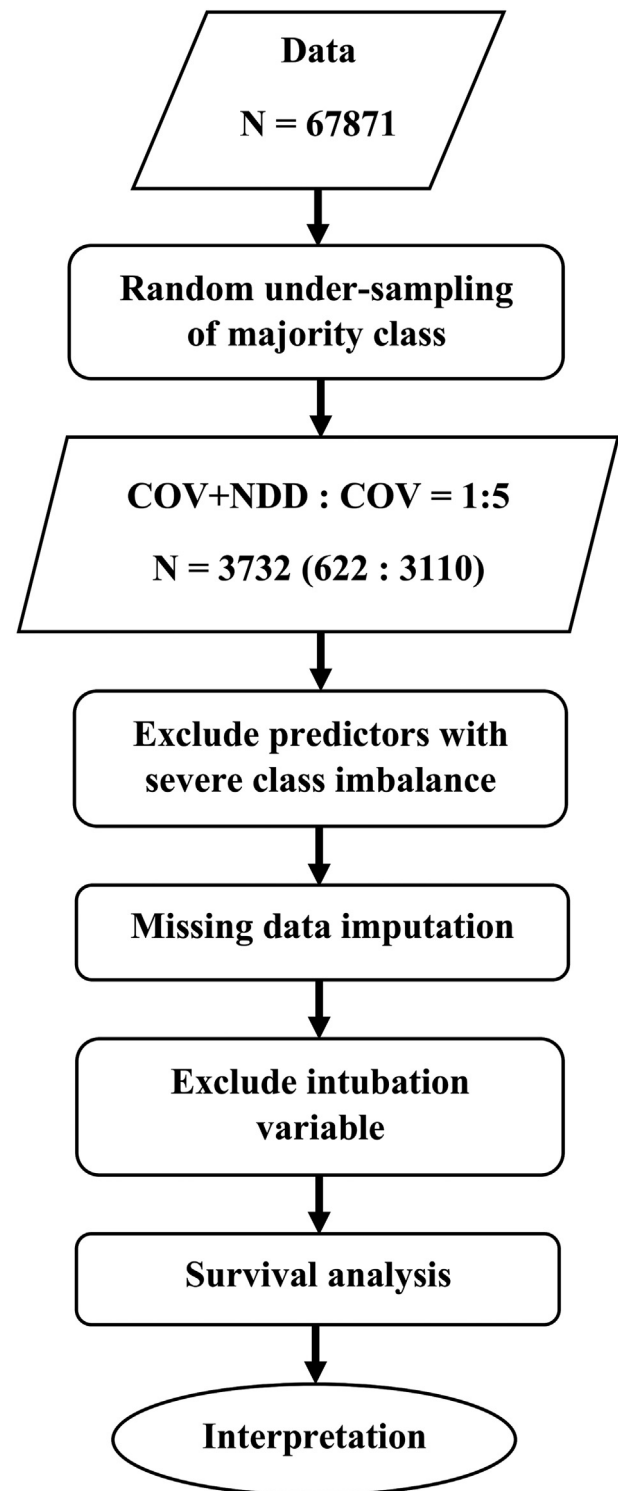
Data

N = 67871

Random under-sampling of majority class

COV+NDD : COV = 1:5

N = 3732 (622 : 3110)

Exclude predictors with severe class imbalance

Missing data imputation

Exclude intubation variable

Survival analysis

Interpretation